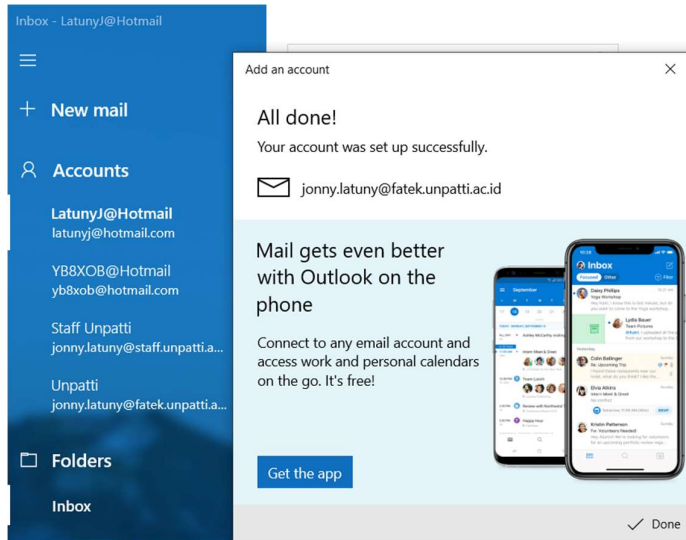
Inbox - LatunyJ@Hotmail

New mail

Accounts

LatunyJ@Hotmail
latunyj@hotmail.com

YB8XOB@Hotmail
yb8xob@hotmail.com

Staff Unpatti
jonny.latuny@staff.unpatti.a...

Unpatti
jonny.latuny@fatek.unpatti.a...

Folders

Inbox

Add an account

All done!

Your account was set up successfully.

jonny.latuny@fatek.unpatti.ac.id

Mail gets even better with Outlook on the phone

Connect to any email account and access work and personal calendars on the go. It's free!

Get the app

Inbox

Focused Other

Filter

September

Daisy Phillips
Yoga Workshop

Lydia Bauer
Team Pictures

Colin Ballinger
Re: Upcoming Trip

Elvia Atkins
Intern Meet & Greet

Kristin Patterson
Fw: Volunteers Needed

Done